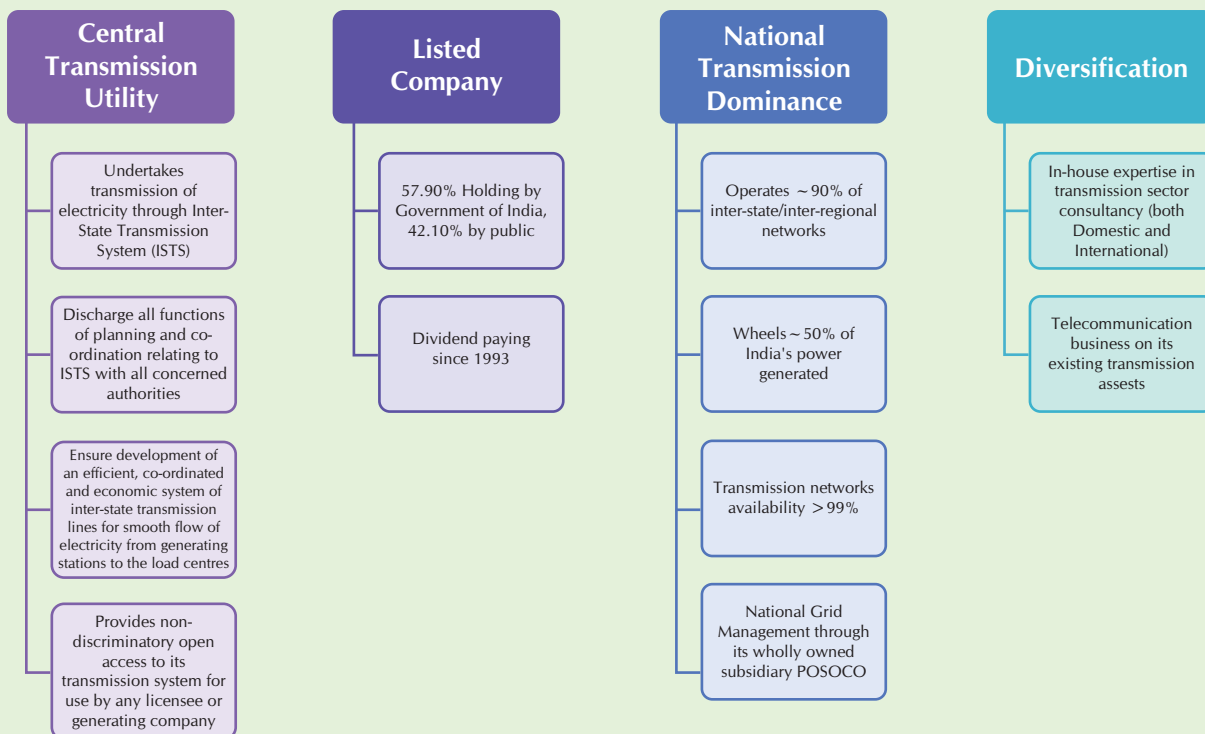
Central Transmission Utility

Undertakes transmission of electricity through Inter-State Transmission System (ISTS)

Discharge all functions of planning and co-ordination relating to ISTS with all concerned authorities

Ensure development of an efficient, co-ordinated and economic system of inter-state transmission lines for smooth flow of electricity from generating stations to the load centres

Provides non-discriminatory open access to its transmission system for use by any licensee or generating company

Listed Company

57.90% Holding by Government of India, 42.10% by public

Dividend paying since 1993

National Transmission Dominance

Operates ~90% of inter-state/inter-regional networks

Wheels ~50% of India's power generated

Transmission networks availability >99%

National Grid Management through its wholly owned subsidiary POSOCO

Diversification

In-house expertise in transmission sector consultancy (both Domestic and International)

Telecommunication business on its existing transmission assests